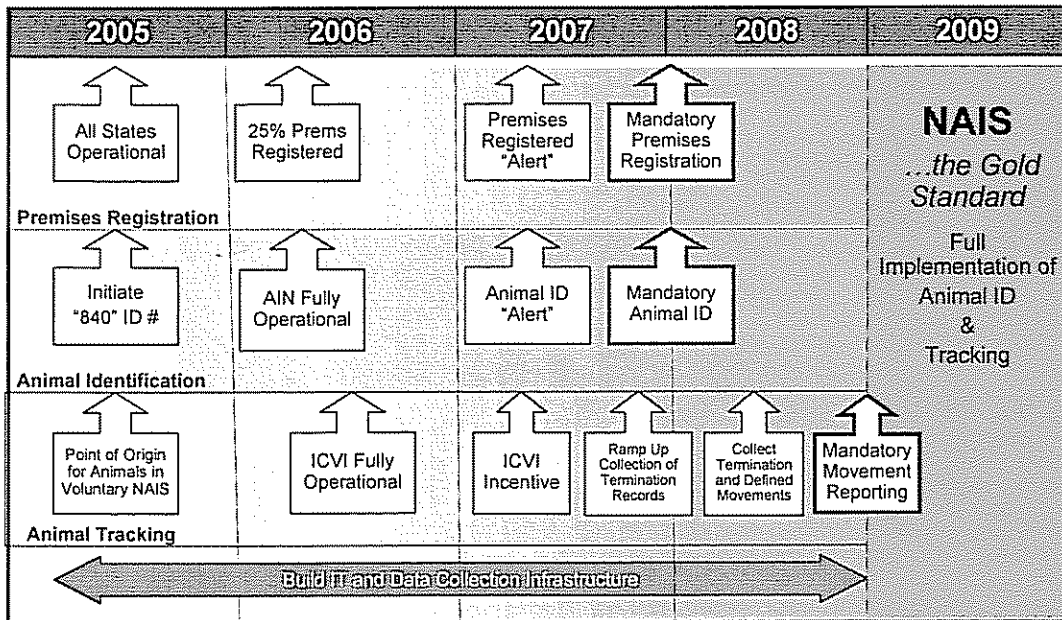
| 2005 | 2006 | 2007 | 2008 | 2009 |
|---|---|---|---|---|

All States Operational

25% Prems Registered

Premises Registered "Alert"

Mandatory Premises Registration

Premises Registration

Initiate "840" ID #

AIN Fully Operational

Animal ID "Alert"

Mandatory Animal ID

Animal Identification

Point of Origin for Animals in Voluntary NAIS

ICVI Fully Operational

ICVI Incentive

Ramp Up Collection of Termination Records

Collect Termination and Defined Movements

Mandatory Movement Reporting

Animal Tracking

NAIS ...the Gold Standard

Full Implementation of Animal ID & Tracking

Build IT and Data Collection Infrastructure